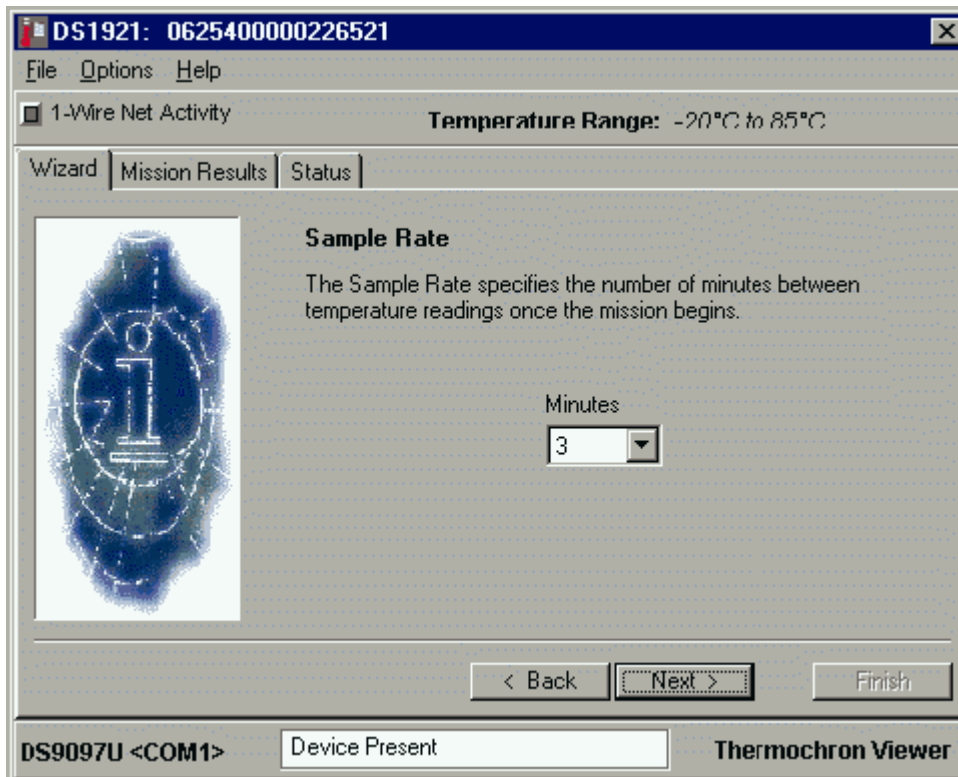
DS1921: 0625400000226521

File Options Help

1-Wire Net Activity

Temperature Range: -20°C to 85°C

Wizard | Mission Results | Status

Sample Rate

The Sample Rate specifies the number of minutes between temperature readings once the mission begins.

Minutes

3

< Back

Next >

Finish

DS9097U <COM1>

Device Present

Thermochron Viewer